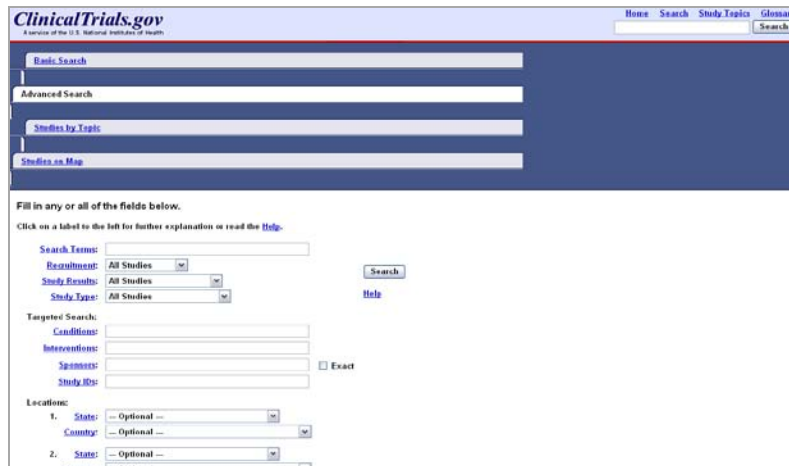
ClinicalTrials.gov
A service of the U.S. National Institutes of Health

Home Search Study Topics Glossa

Search

Basic Search

Advanced Search

Studies by Topic

Studies on Map

Fill in any or all of the fields below.

Click on a label to the left for further explanation or read the Help.

Search Terms:
Recruitment: All Studies
Study Results: All Studies
Study Type: All Studies

Search

Help

Targeted Search:
Conditions:
Interventions:
Sponsors: Exact
Study IDs:

Locations:
1. State: -- Optional --
Country: -- Optional --

2. State: -- Optional --